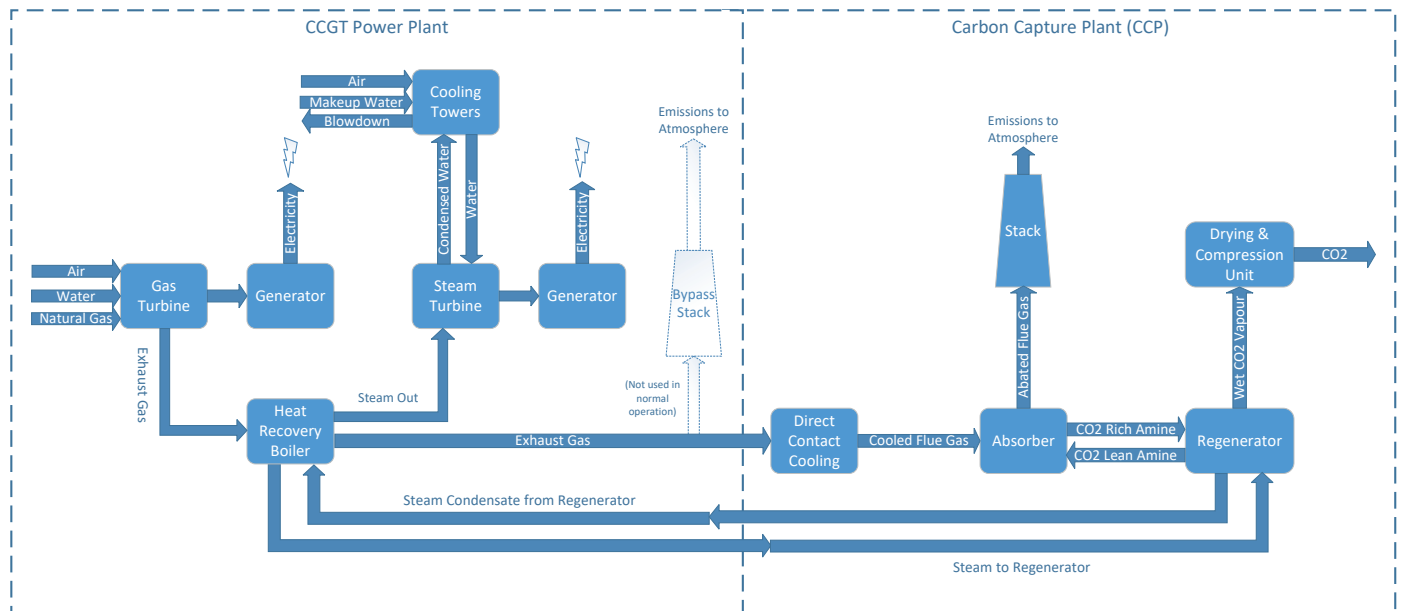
CCGT Power Plant

Carbon Capture Plant (CCP)

Air
Makeup Water
Blowdown
Cooling Towers

Emissions to Atmosphere

Emissions to Atmosphere

Electricity

Condensed Water

Water

Electricity

Stack

Drying & Compression Unit

CO2

Air
Water
Natural Gas

Gas Turbine

Generator

Steam Turbine

Generator

Bypass Stack

Abated Flue Gas

Wet CO2 Vapour

Exhaust Gas

Steam Out

(Not used in normal operation)

Heat Recovery Boiler

Exhaust Gas

Direct Contact Cooling

Cooled Flue Gas

Absorber

CO2 Rich Amine

CO2 Lean Amine

Regenerator

Steam Condensate from Regenerator

Steam to Regenerator